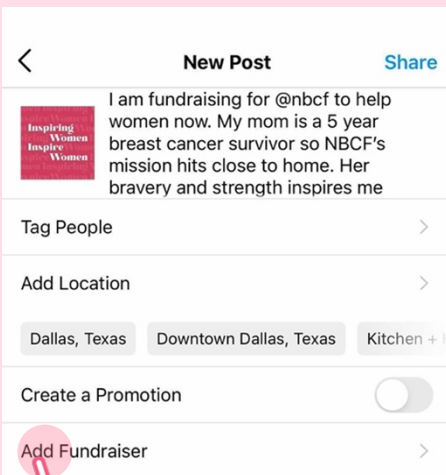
New Post

Share

Inspiring Women Inspire Women

I am fundraising for @nbcf to help women now. My mom is a 5 year breast cancer survivor so NBCF's mission hits close to home. Her bravery and strength inspires me

Tag People

Add Location

Dallas, Texas

Downtown Dallas, Texas

Kitchen + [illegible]

Create a Promotion

Add Fundraiser